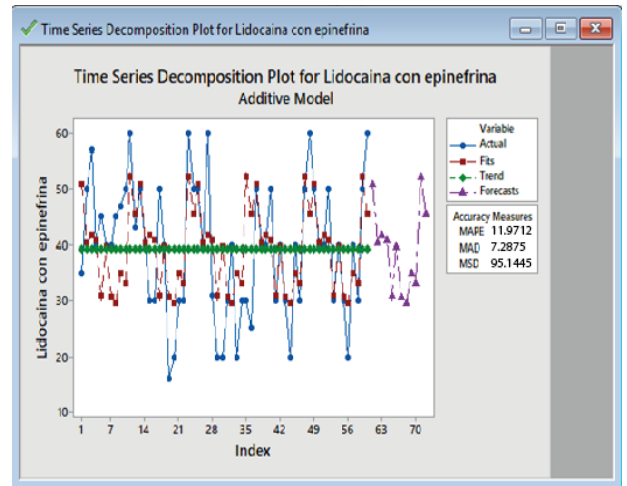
Time Series Decomposition Plot for Lidocaina con epinefrina

Time Series Decomposition Plot for Lidocaina con epinefrina
Additive Model

Lidocaina con epinefrina

60
50
40
30
20
10

1 7 14 21 28 35 42 49 56 63 70
Index

Variable
Actual
Fits
Trend
Forecasts

Accuracy Measures
MAPE 11.9712
MAD 7.2875
MSD 95.1445